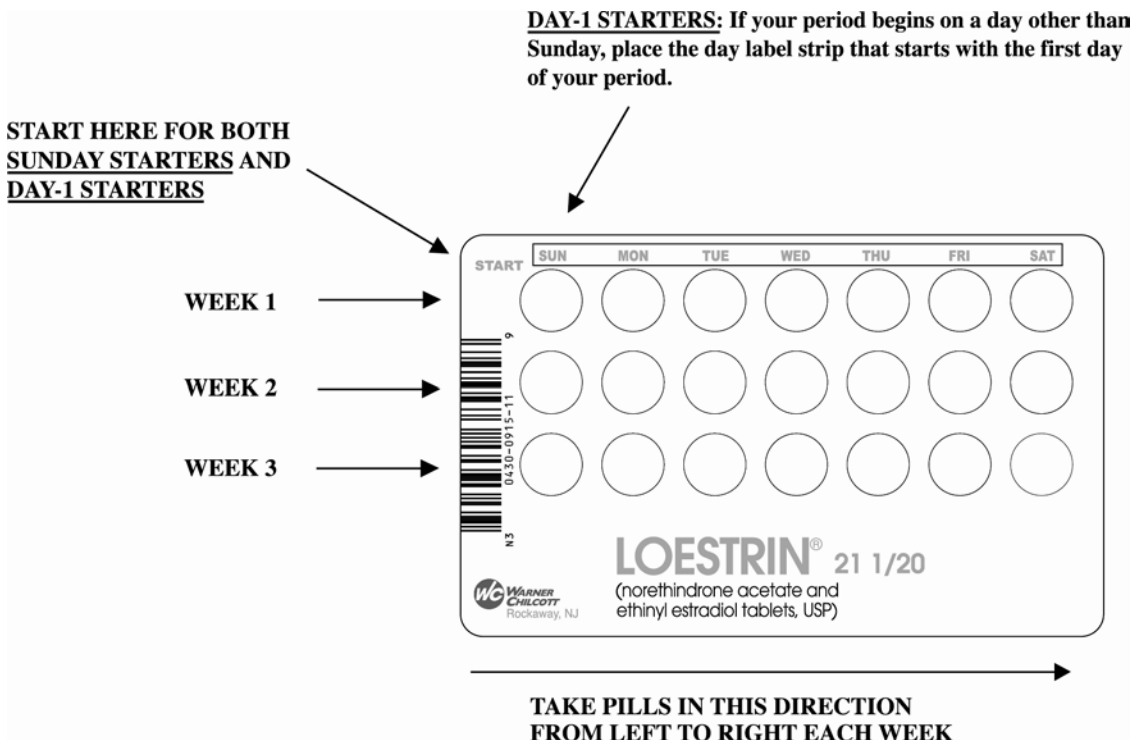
DAY-1 STARTERS: If your period begins on a day other than Sunday, place the day label strip that starts with the first day of your period.

START HERE FOR BOTH SUNDAY STARTERS AND DAY-1 STARTERS

START

| SUN | MON | TUE | WED | THU | FRI | SAT |
|---|---|---|---|---|---|---|

WEEK 1

WEEK 2

WEEK 3

N3 0430-0915-11 9

LOESTRIN® 21 1/20
(norethindrone acetate and ethinyl estradiol tablets, USP)

WC WARNER CHILCOTT
Rockaway, NJ

TAKE PILLS IN THIS DIRECTION FROM LEFT TO RIGHT EACH WEEK